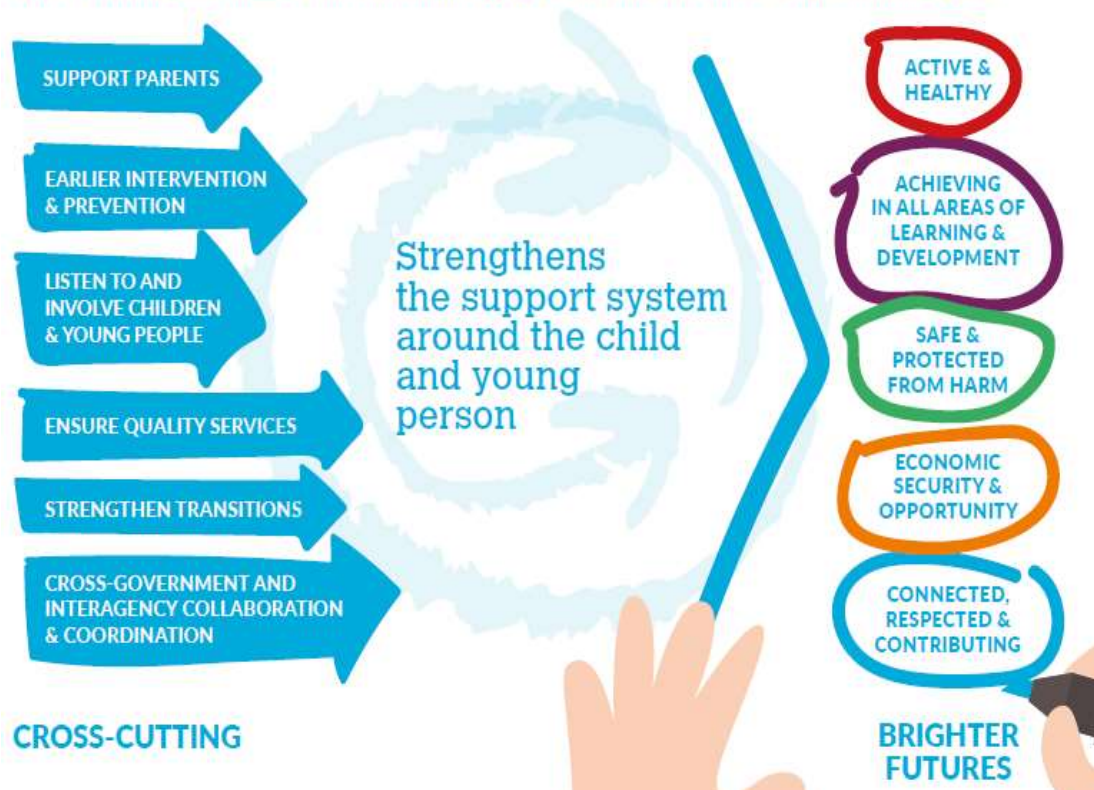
SUPPORT PARENTS

EARLIER INTERVENTION & PREVENTION

LISTEN TO AND INVOLVE CHILDREN & YOUNG PEOPLE

ENSURE QUALITY SERVICES

STRENGTHEN TRANSITIONS

CROSS-GOVERNMENT AND INTERAGENCY COLLABORATION & COORDINATION

CROSS-CUTTING

Strengthens the support system around the child and young person

ACTIVE & HEALTHY

ACHIEVING IN ALL AREAS OF LEARNING & DEVELOPMENT

SAFE & PROTECTED FROM HARM

ECONOMIC SECURITY & OPPORTUNITY

CONNECTED, RESPECTED & CONTRIBUTING

BRIGHTER FUTURES